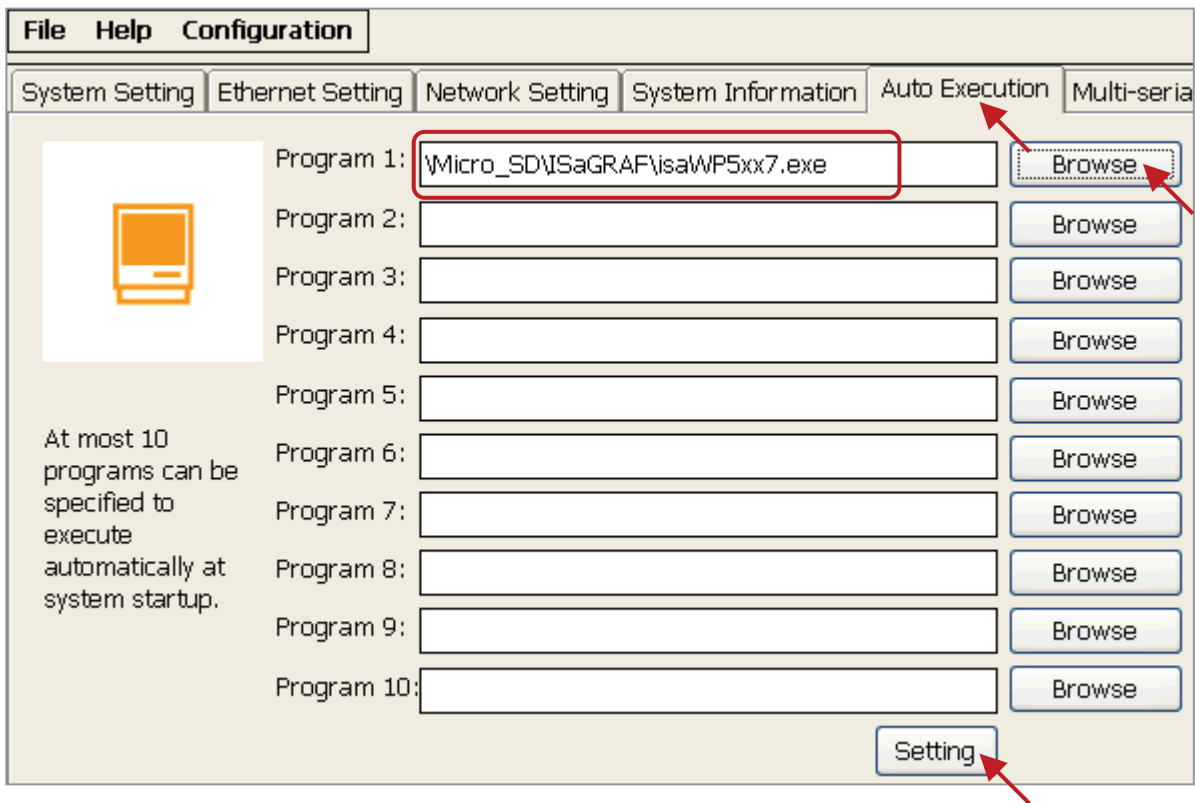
File Help Configuration

System Setting Ethernet Setting Network Setting System Information Auto Execution Multi-seria

At most 10 programs can be specified to execute automatically at system startup.

Program 1: \Micro_SD\ISaGRAF\isaWP5xx7.exe Browse
Program 2: Browse
Program 3: Browse
Program 4: Browse
Program 5: Browse
Program 6: Browse
Program 7: Browse
Program 8: Browse
Program 9: Browse
Program 10: Browse

Setting